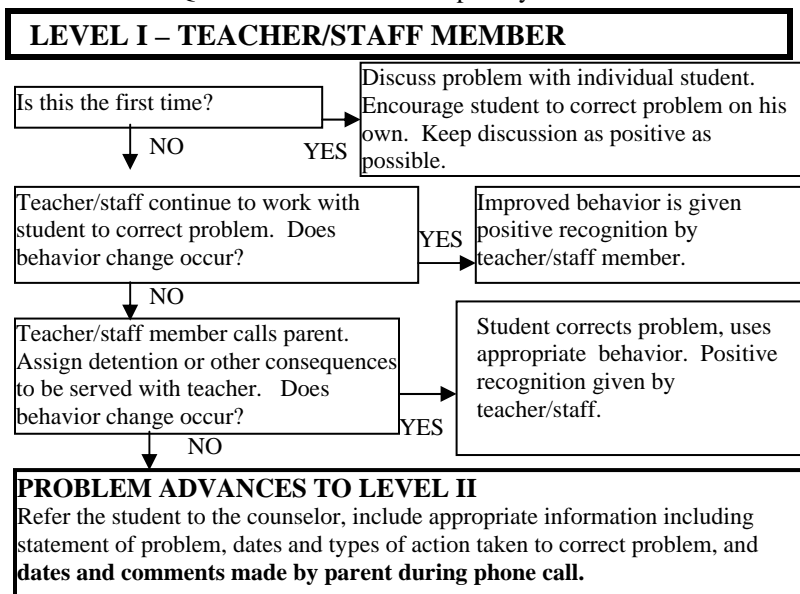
LEVEL I – TEACHER/STAFF MEMBER

Is this the first time?

YES

Discuss problem with individual student. Encourage student to correct problem on his own. Keep discussion as positive as possible.

NO

Teacher/staff continue to work with student to correct problem. Does behavior change occur?

YES

Improved behavior is given positive recognition by teacher/staff member.

NO

Teacher/staff member calls parent. Assign detention or other consequences to be served with teacher. Does behavior change occur?

YES

Student corrects problem, uses appropriate behavior. Positive recognition given by teacher/staff.

NO

PROBLEM ADVANCES TO LEVEL II
Refer the student to the counselor, include appropriate information including statement of problem, dates and types of action taken to correct problem, and **dates and comments made by parent during phone call.**